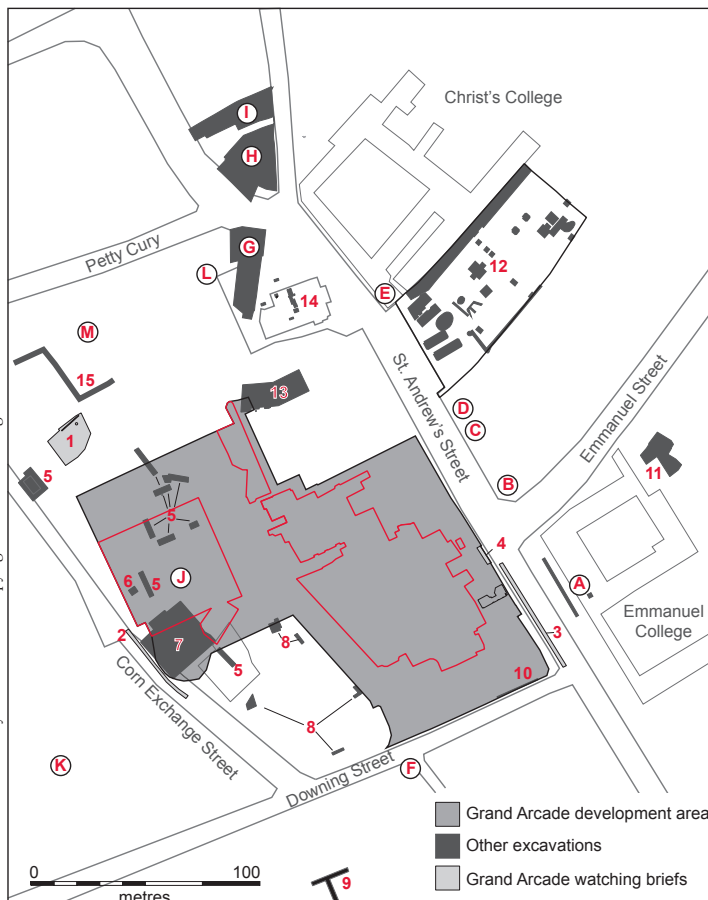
Christ's College

I

H

Petty Cury

G

L

E

12

14

M

St. Andrew's Street

15

13

D

Emmanuel Street

C

1

B

11

5

5

4

6

5

J

A

Emmanuel College

2

3

7

8

5

10

Corn Exchange Street

8

K

F

Downing Street

Grand Arcade development area

Other excavations

Grand Arcade watching briefs

0

100

metres

9